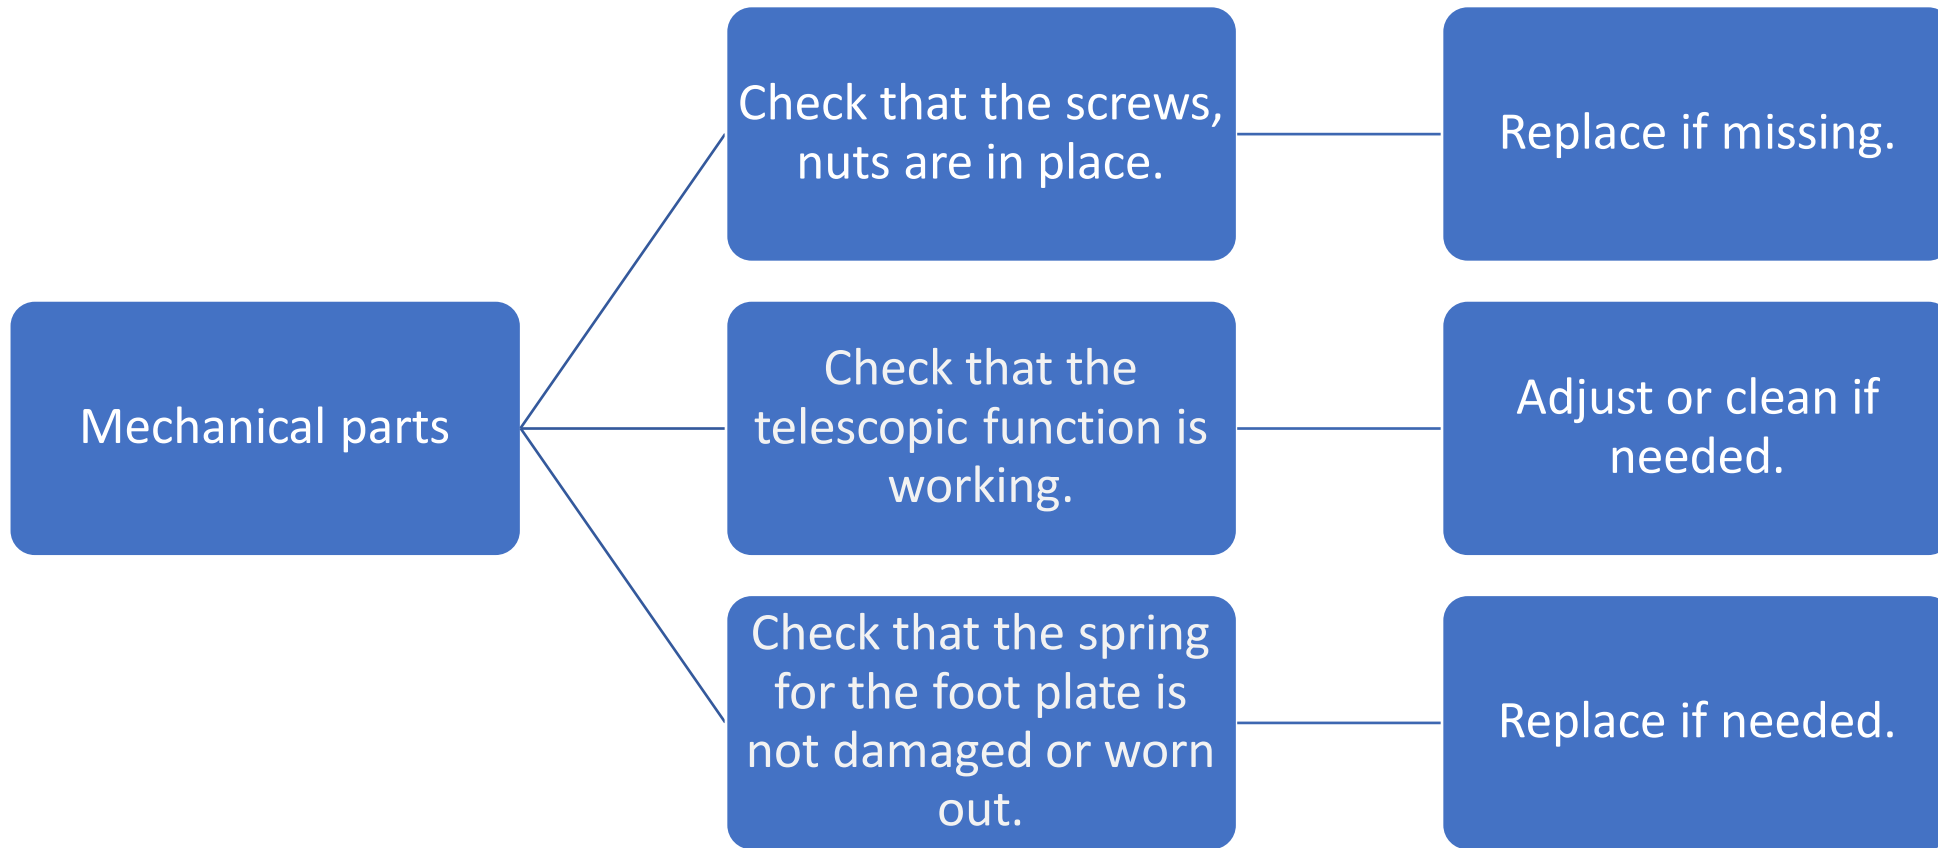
Mechanical parts

Check that the screws, nuts are in place.

Replace if missing.

Check that the telescopic function is working.

Adjust or clean if needed.

Check that the spring for the foot plate is not damaged or worn out.

Replace if needed.